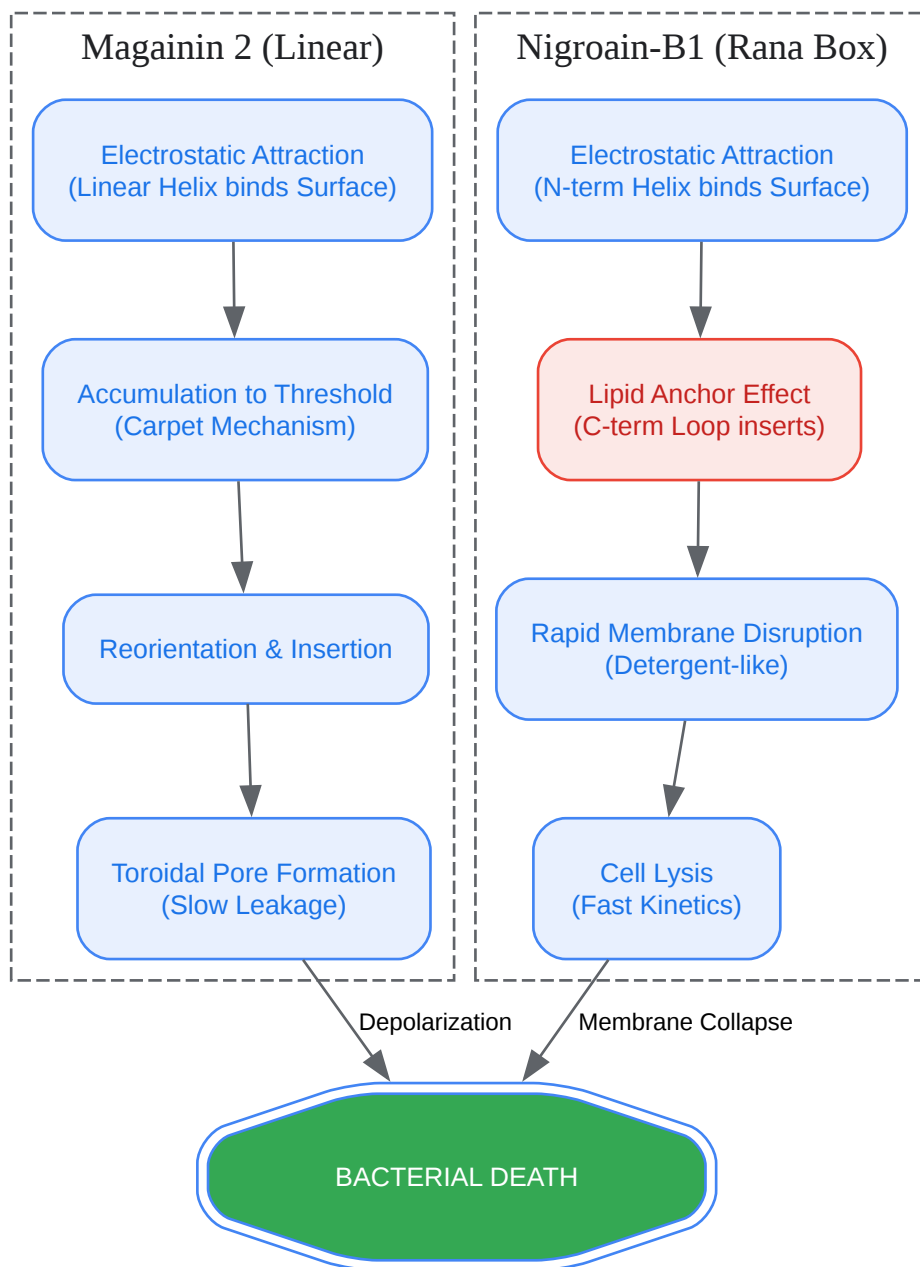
Magainin 2 (Linear)

Electrostatic Attraction
(Linear Helix binds Surface)

Accumulation to Threshold
(Carpet Mechanism)

Reorientation & Insertion

Toroidal Pore Formation
(Slow Leakage)

Nigroain-B1 (Rana Box)

Electrostatic Attraction
(N-term Helix binds Surface)

Lipid Anchor Effect
(C-term Loop inserts)

Rapid Membrane Disruption
(Detergent-like)

Cell Lysis
(Fast Kinetics)

Depolarization

Membrane Collapse

BACTERIAL DEATH